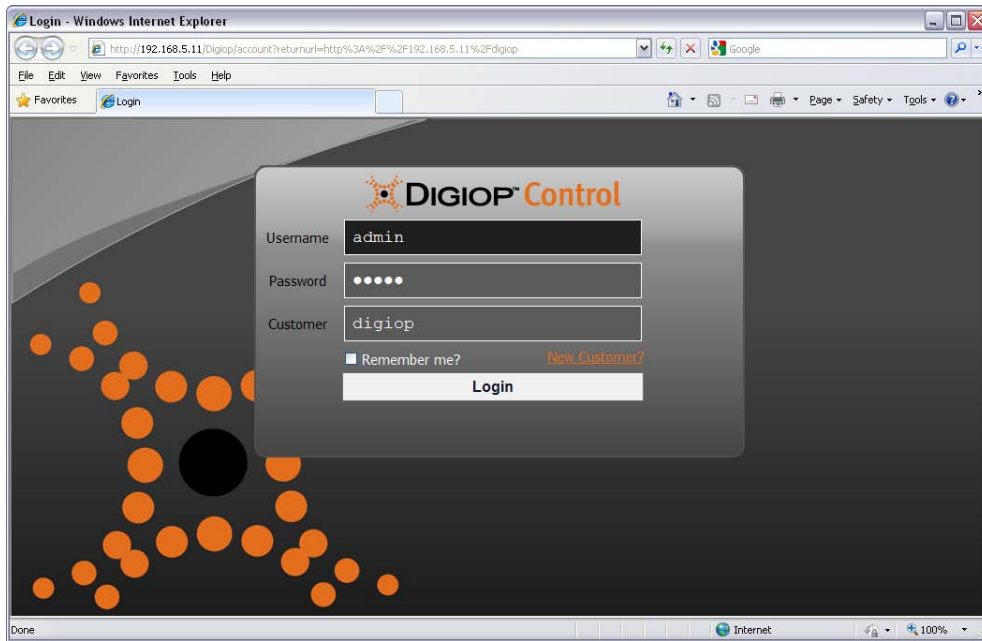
Login - Windows Internet Explorer

http://192.168.5.11/Digiop/account?returnurl=http%3A%2F%2F192.168.5.11%2Fdigiop

Google

File Edit View Favorites Tools Help

Favorites Login

Page Safety Tools

DIGIOP™ Control

Username admin

Password ●●●●●

Customer digiop

Remember me? New Customer?

Login

Done Internet 100%